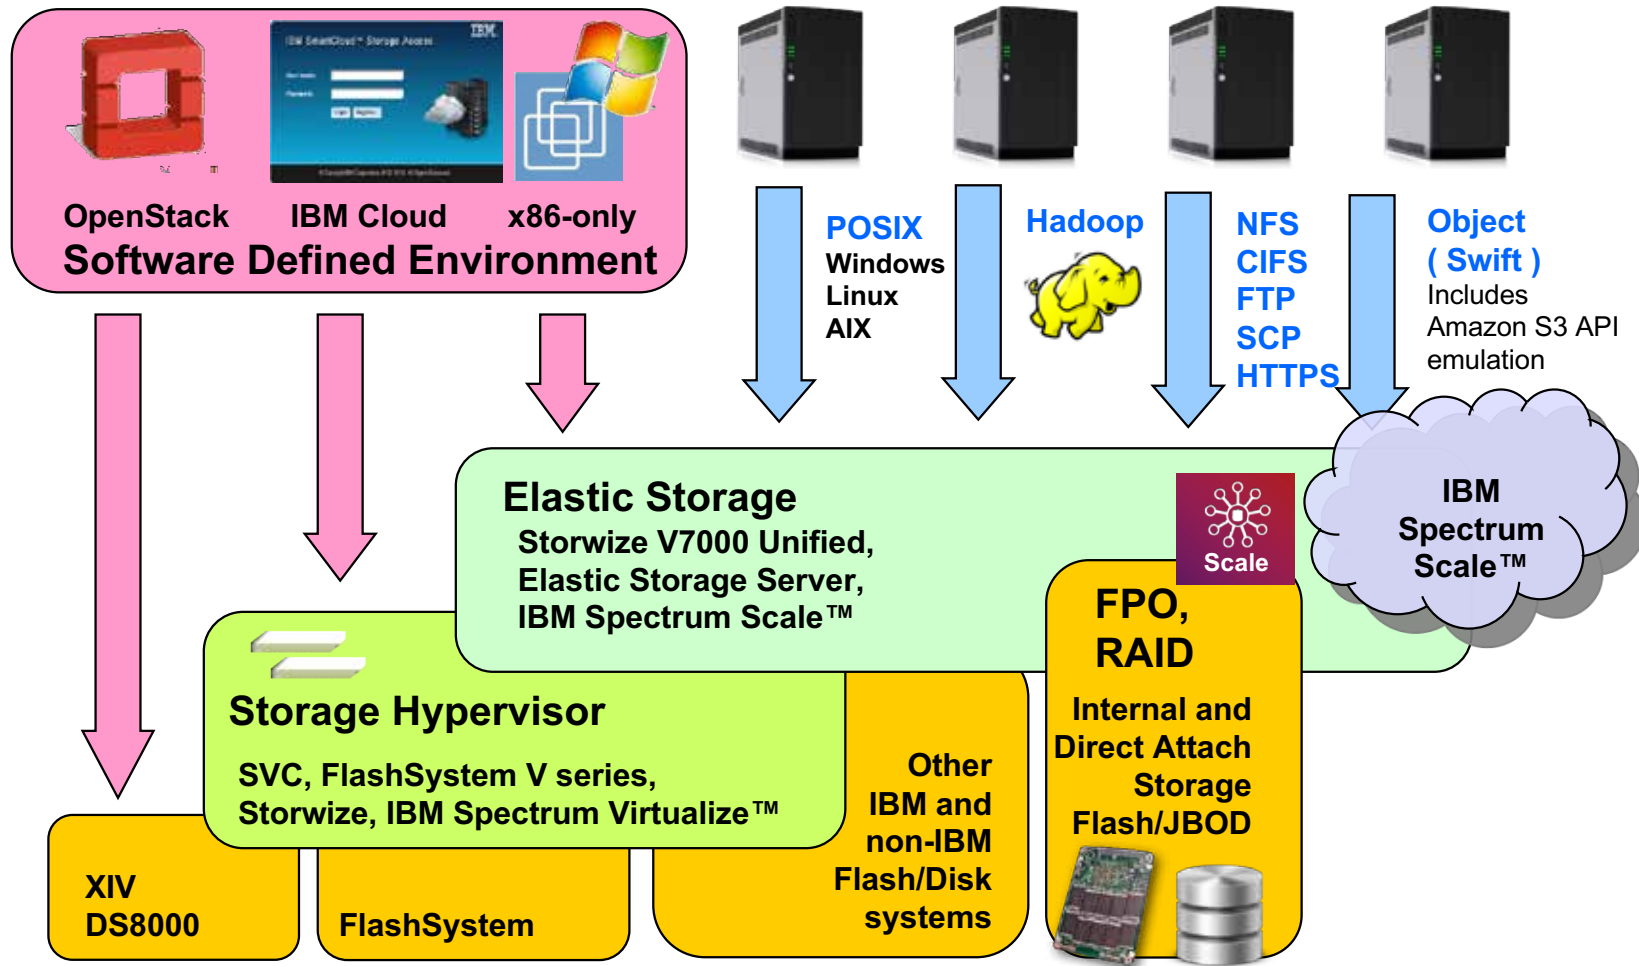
IBM SmartCloud Storage Access

IBM

OpenStack IBM Cloud x86-only

Software Defined Environment

POSIX
Windows
Linux
AIX

Hadoop

NFS
CIFS
FTP
SCP
HTTPS

Object
( Swift )
Includes
Amazon S3 API
emulation

Elastic Storage
Storwize V7000 Unified,
Elastic Storage Server,
IBM Spectrum Scale™

Scale

IBM
Spectrum
Scale™

FPO,
RAID

Internal and
Direct Attach
Storage
Flash/JBOD

Storage Hypervisor
SVC, FlashSystem V series,
Storwize, IBM Spectrum Virtualize™

Other
IBM and
non-IBM
Flash/Disk
systems

XIV
DS8000

FlashSystem